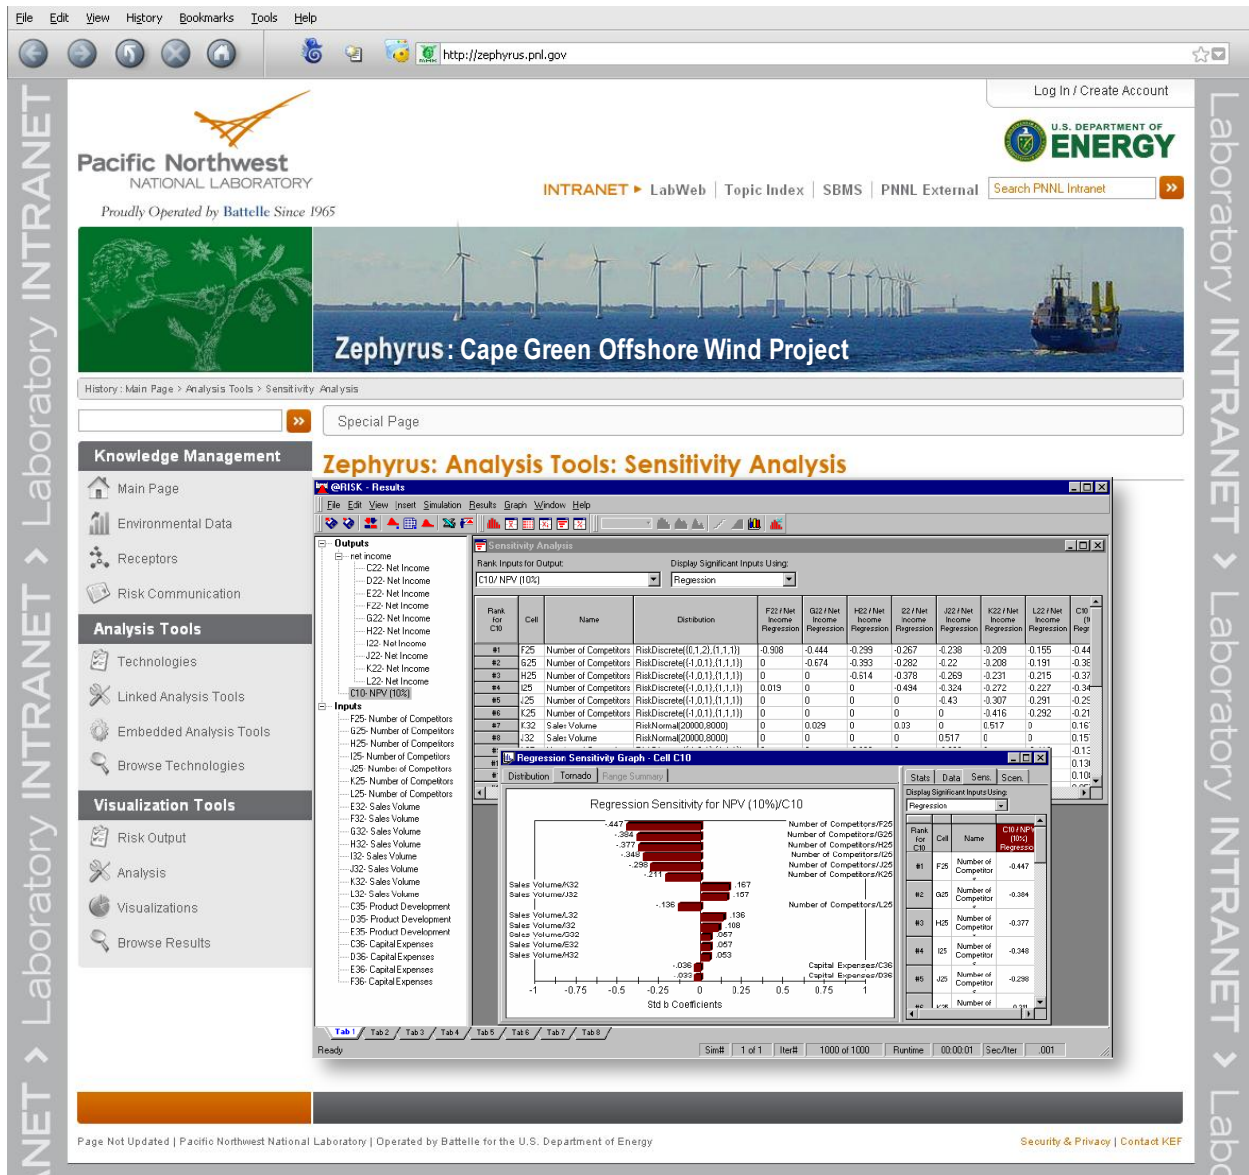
File Edit View History Bookmarks Tools Help

http://zephyrus.pnl.gov

Laboratory INTRANET › Laboratory INTRANET › Laboratory INTRANET › ANET

Log In / Create Account

Pacific Northwest
NATIONAL LABORATORY
Proudly Operated by Battelle Since 1965

U.S. DEPARTMENT OF ENERGY

INTRANET ▸ LabWeb | Topic Index | SBMS | PNNL External | Search PNNL Intranet

Zephyrus: Cape Green Offshore Wind Project

History : Main Page > Analysis Tools > Sensitivity Analysis

Special Page

Knowledge Management
Main Page
Environmental Data
Receptors
Risk Communication

Analysis Tools
Technologies
Linked Analysis Tools
Embedded Analysis Tools
Browse Technologies

Visualization Tools
Risk Output
Analysis
Visualizations
Browse Results

Zephyrus: Analysis Tools: Sensitivity Analysis

@RISK - Results
File Edit View Insert Simulation Results Graph Window Help

Outputs
net income
C22- Net Income
D22- Net Income
E22- Net Income
F22- Net Income
G22- Net Income
H22- Net Income
I22- Net Income
J22- Net Income
K22- Net Income
L22- Net Income
C10- NPV (10%)
Inputs
F25- Number of Competitors
G25- Number of Competitors
H25- Number of Competitors
I25- Number of Competitors
J25- Number of Competitors
K25- Number of Competitors
L25- Number of Competitors
E32- Sales Volume
F32- Sales Volume
G32- Sales Volume
I32- Sales Volume
J32- Sales Volume
K32- Sales Volume
L32- Sales Volume
C35- Product Development
D35- Product Development
E35- Product Development
C36- Capital Expenses
D36- Capital Expenses
E36- Capital Expenses
F36- Capital Expenses

Sensitivity Analysis
Rank Inputs for Output: C10/ NPV (10%)
Display Significant Inputs Using: Regression

| Rank for C10 | Cell | Name | Distribution | F22 / Net Income Regression | G22 / Net Income Regression | H22 / Net Income Regression | I22 / Net Income Regression | J22 / Net Income Regression | K22 / Net Income Regression | L22 / Net Income Regression | C10 (I Regr |
|---|---|---|---|---|---|---|---|---|---|---|---|
| #1 | F25 | Number of Competitors | RiskDiscrete({0,1,2},{1,1,1}) | -0.908 | -0.444 | -0.299 | -0.267 | -0.238 | -0.209 | -0.155 | -0.44 |
| #2 | G25 | Number of Competitors | RiskDiscrete({-1,0,1},{1,1,1}) | 0 | -0.674 | -0.393 | -0.282 | -0.22 | -0.208 | -0.191 | -0.38 |
| #3 | H25 | Number of Competitors | RiskDiscrete({-1,0,1},{1,1,1}) | 0 | 0 | -0.614 | -0.378 | -0.269 | -0.231 | -0.215 | -0.37 |
| #4 | I25 | Number of Competitors | RiskDiscrete({-1,0,1},{1,1,1}) | 0.019 | 0 | 0 | -0.494 | -0.324 | -0.272 | -0.227 | -0.34 |
| #5 | J25 | Number of Competitors | RiskDiscrete({-1,0,1},{1,1,1}) | 0 | 0 | 0 | 0 | -0.43 | -0.307 | -0.291 | -0.29 |
| #6 | K25 | Number of Competitors | RiskDiscrete({-1,0,1},{1,1,1}) | 0 | 0 | 0 | 0 | 0 | -0.416 | -0.292 | -0.21 |
| #7 | K32 | Sales Volume | RiskNormal(20000,8000) | 0 | 0.029 | 0 | 0.03 | 0 | 0.517 | 0 | 0.16 |
| #8 | J32 | Sales Volume | RiskNormal(20000,8000) | 0 | 0 | 0 | 0 | 0.517 | 0 | 0 | 0.15 |

Regression Sensitivity Graph - Cell C10
Distribution Tornado Range Summary
Regression Sensitivity for NPV (10%)/C10
Number of Competitors/F25 -.447
Number of Competitors/G25 -.384
Number of Competitors/H25 -.377
Number of Competitors/I25 -.348
Number of Competitors/J25 -.298
Number of Competitors/K25 -.211
Sales Volume/K32 .167
Sales Volume/J32 .157
Number of Competitors/L25 -.136
Sales Volume/L32 .136
Sales Volume/I32 .108
Sales Volume/G32 .057
Sales Volume/E32 .057
Sales Volume/H32 .053
Capital Expenses/C36 -.036
Capital Expenses/D36 -.033
-1 -0.75 -0.5 -0.25 0 0.25 0.5 0.75 1
Std b Coefficients

Stats Data Sens. Scen.
Display Significant Inputs Using: Regression

| Rank for C10 | Cell | Name | C10 / NPV (10%) Regression |
|---|---|---|---|
| #1 | F25 | Number of Competitors | -0.447 |
| #2 | G25 | Number of Competitors | -0.384 |
| #3 | H25 | Number of Competitors | -0.377 |
| #4 | I25 | Number of Competitors | -0.348 |
| #5 | J25 | Number of Competitors | -0.298 |

Tab 1 Tab 2 Tab 3 Tab 4 Tab 5 Tab 6 Tab 7 Tab 8
Ready Sim# 1 of 1 Iter# 1000 of 1000 Runtime 00:00:01 Sec/Iter .001

Page Not Updated | Pacific Northwest National Laboratory | Operated by Battelle for the U.S. Department of Energy
Security & Privacy | Contact KEF